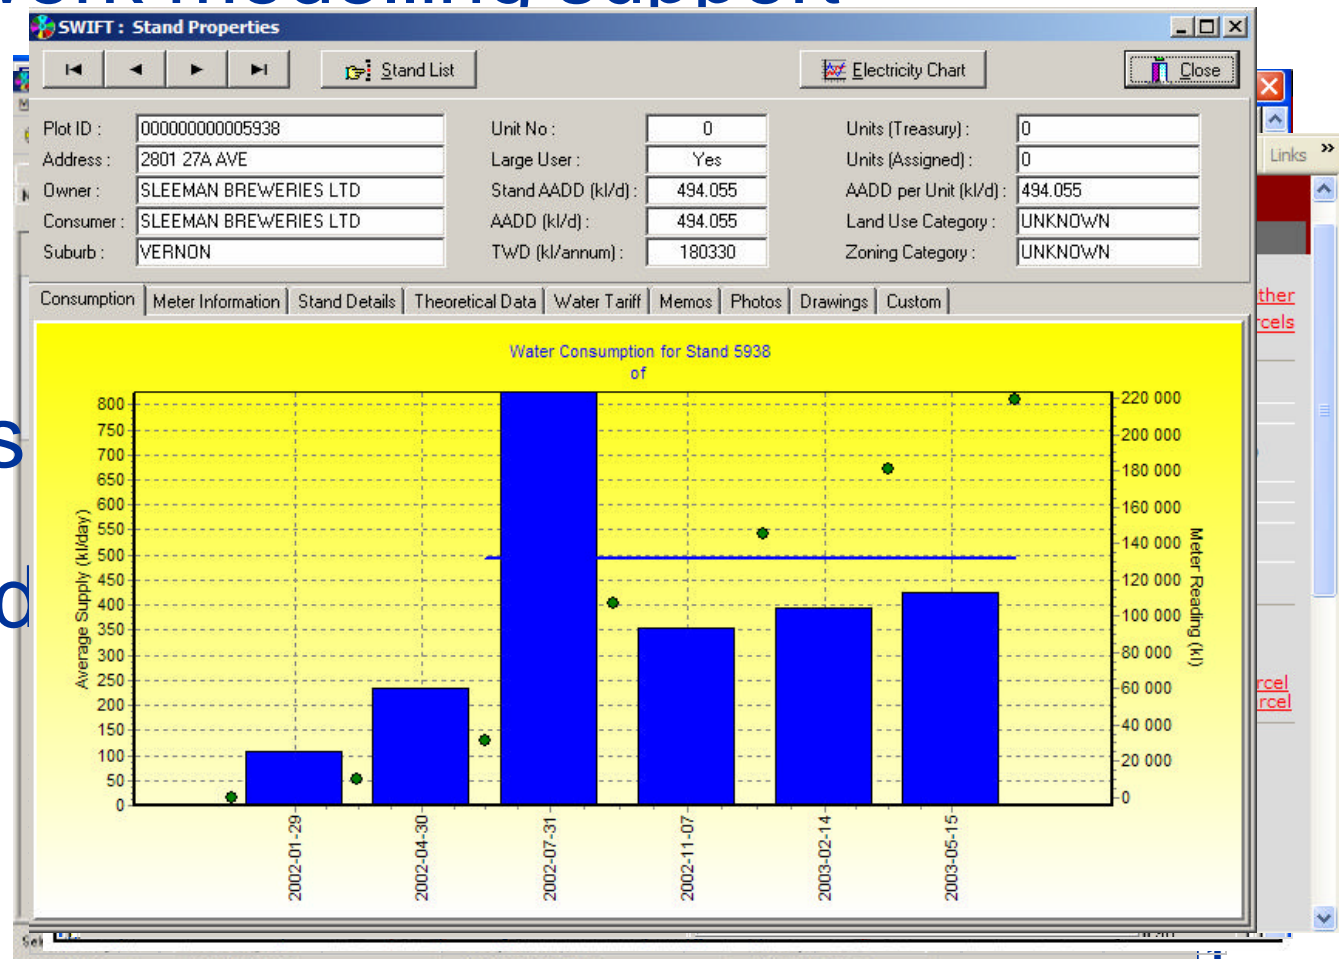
SWIFT : Stand Properties

Stand List

Electricity Chart

Close

Plot ID : 000000000005938
Address : 2801 27A AVE
Owner : SLEEMAN BREWERIES LTD
Consumer : SLEEMAN BREWERIES LTD
Suburb : VERNON

Unit No : 0
Large User : Yes
Stand AADD (kl/d) : 494.055
AADD (kl/d) : 494.055
TWD (kl/annum) : 180330

Units (Treasury) : 0
Units (Assigned) : 0
AADD per Unit (kl/d) : 494.055
Land Use Category : UNKNOWN
Zoning Category : UNKNOWN

Links

Consumption | Meter Information | Stand Details | Theoretical Data | Water Tariff | Memos | Photos | Drawings | Custom

Water Consumption for Stand 5938
of

Average Supply (kl/day)

800
750
700
650
600
550
500
450
400
350
300
250
200
150
100
50
0

220 000
200 000
180 000
160 000
140 000
120 000
100 000
80 000
60 000
40 000
20 000
0

Meter Reading (kl)

2002-01-29
2002-04-30
2002-07-31
2002-11-07
2003-02-14
2003-05-15

ther
rcels
rcel
rcel